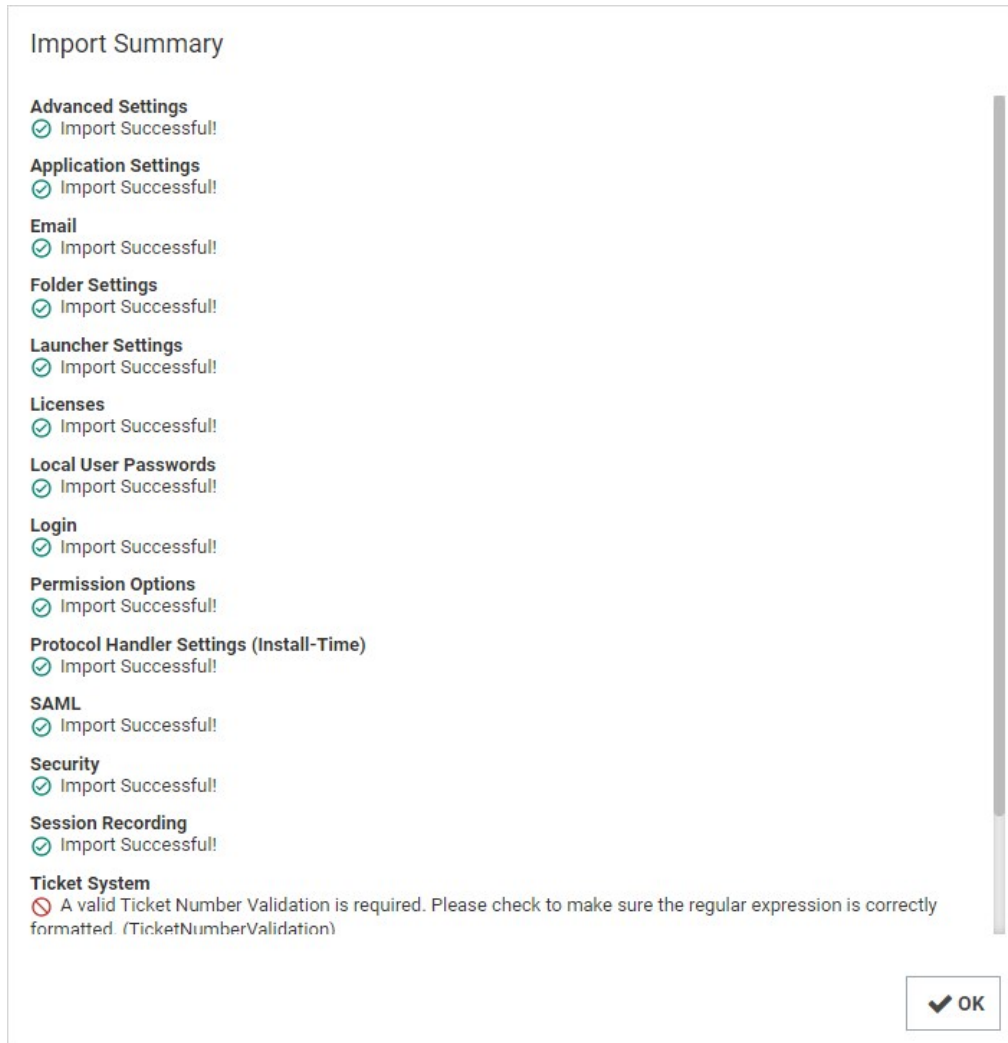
Import Summary

Advanced Settings
Import Successful!

Application Settings
Import Successful!

Email
Import Successful!

Folder Settings
Import Successful!

Launcher Settings
Import Successful!

Licenses
Import Successful!

Local User Passwords
Import Successful!

Login
Import Successful!

Permission Options
Import Successful!

Protocol Handler Settings (Install-Time)
Import Successful!

SAML
Import Successful!

Security
Import Successful!

Session Recording
Import Successful!

Ticket System
A valid Ticket Number Validation is required. Please check to make sure the regular expression is correctly formatted. (TicketNumberValidation)

OK